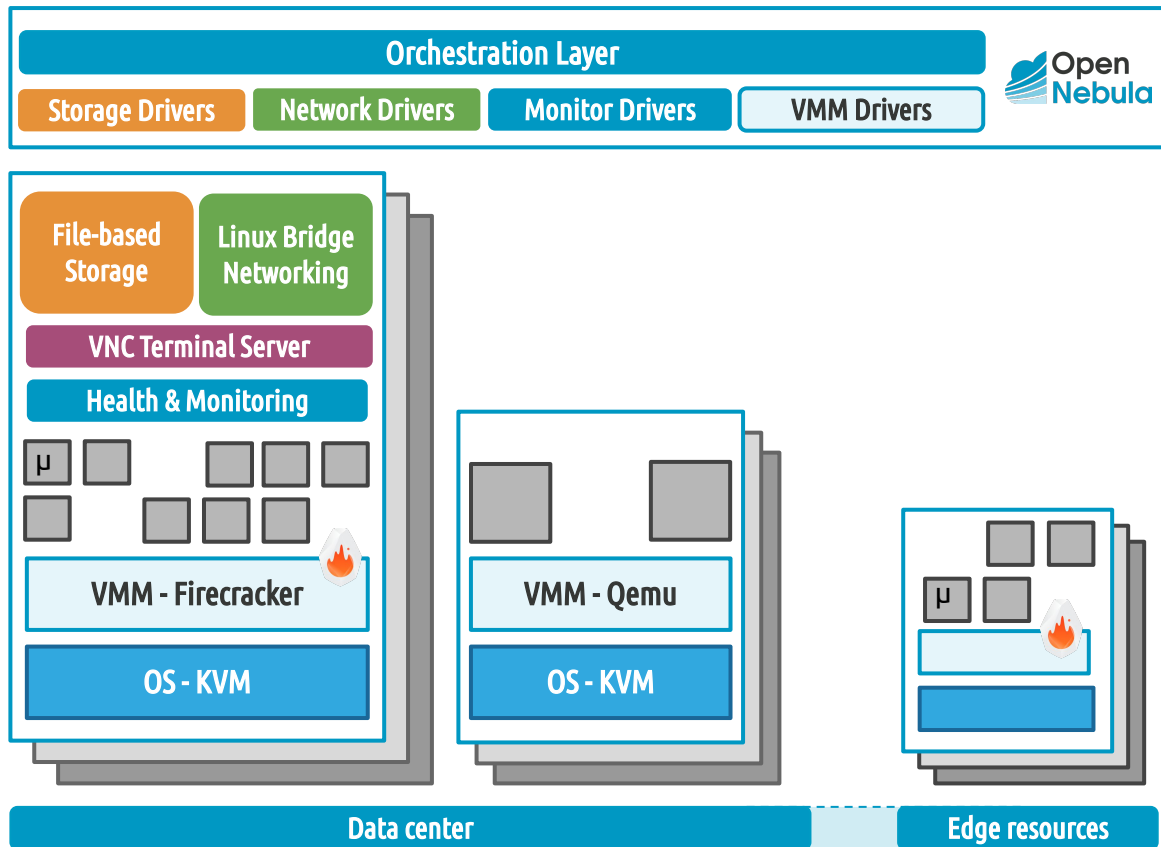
Orchestration Layer

Storage Drivers

Network Drivers

Monitor Drivers

VMM Drivers

Open Nebula

File-based Storage

Linux Bridge Networking

VNC Terminal Server

Health & Monitoring

μ

VMM - Firecracker

OS - KVM

VMM - Qemu

OS - KVM

μ

Data center

Edge resources